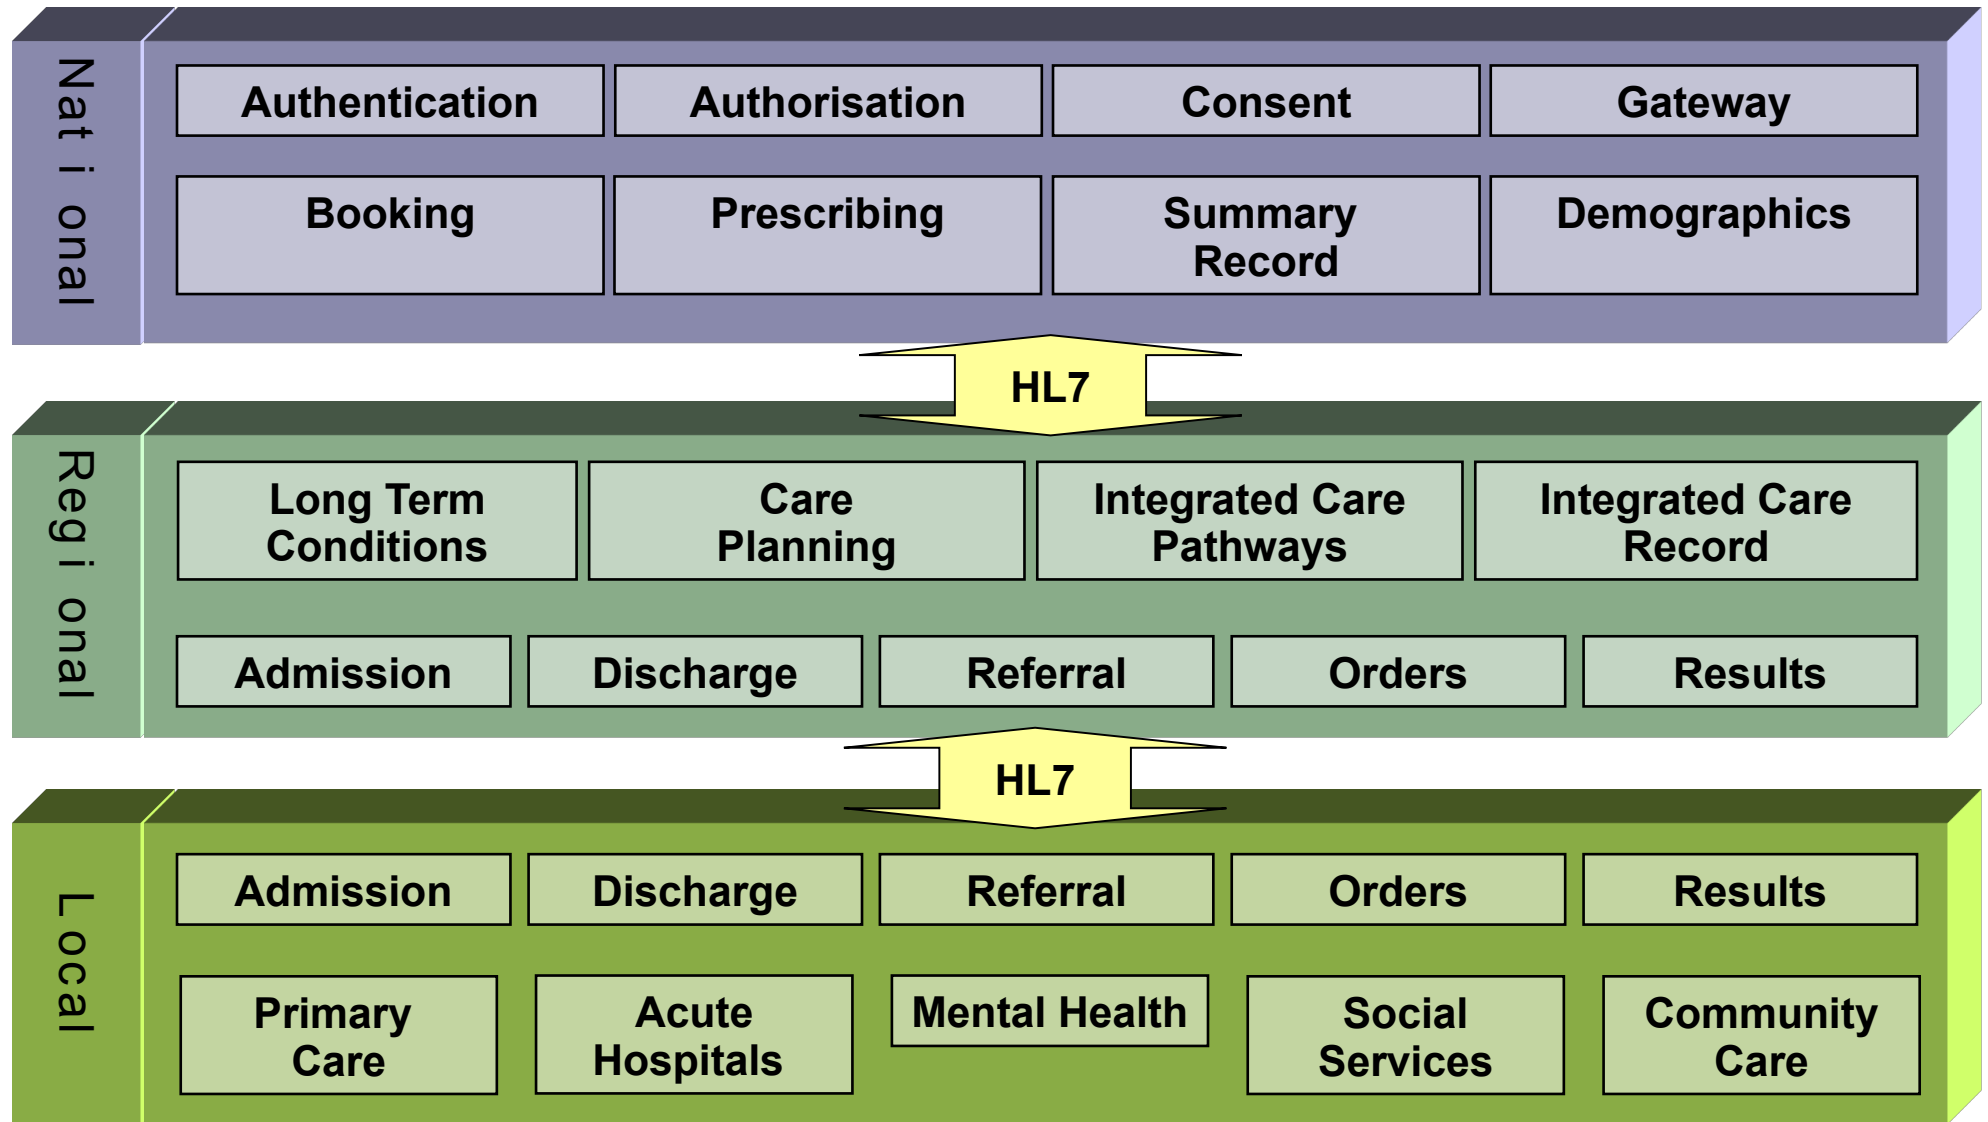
National

Authentication
Authorisation
Consent
Gateway
Booking
Prescribing
Summary Record
Demographics

HL7

Regional

Long Term Conditions
Care Planning
Integrated Care Pathways
Integrated Care Record
Admission
Discharge
Referral
Orders
Results

HL7

Local

Admission
Discharge
Referral
Orders
Results
Primary Care
Acute Hospitals
Mental Health
Social Services
Community Care